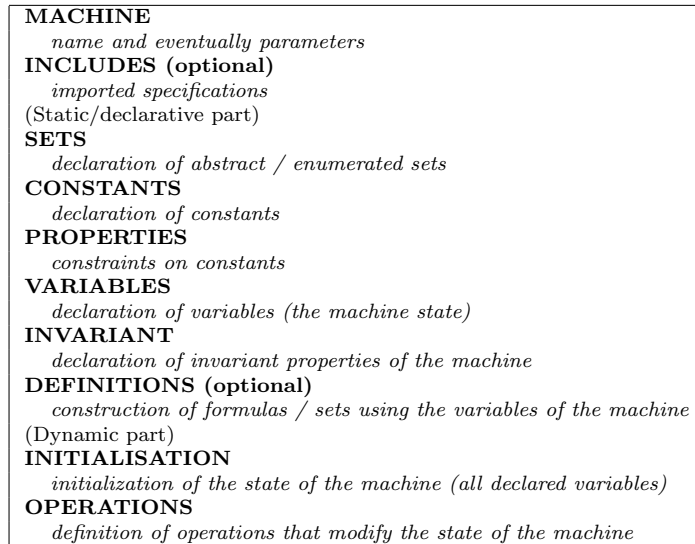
**MACHINE**
*name and eventually parameters*
**INCLUDES (optional)**
*imported specifications*
(Static/declarative part)
**SETS**
*declaration of abstract / enumerated sets*
**CONSTANTS**
*declaration of constants*
**PROPERTIES**
*constraints on constants*
**VARIABLES**
*declaration of variables (the machine state)*
**INVARIANT**
*declaration of invariant properties of the machine*
**DEFINITIONS (optional)**
*construction of formulas / sets using the variables of the machine*
(Dynamic part)
**INITIALISATION**
*initialization of the state of the machine (all declared variables)*
**OPERATIONS**
*definition of operations that modify the state of the machine*